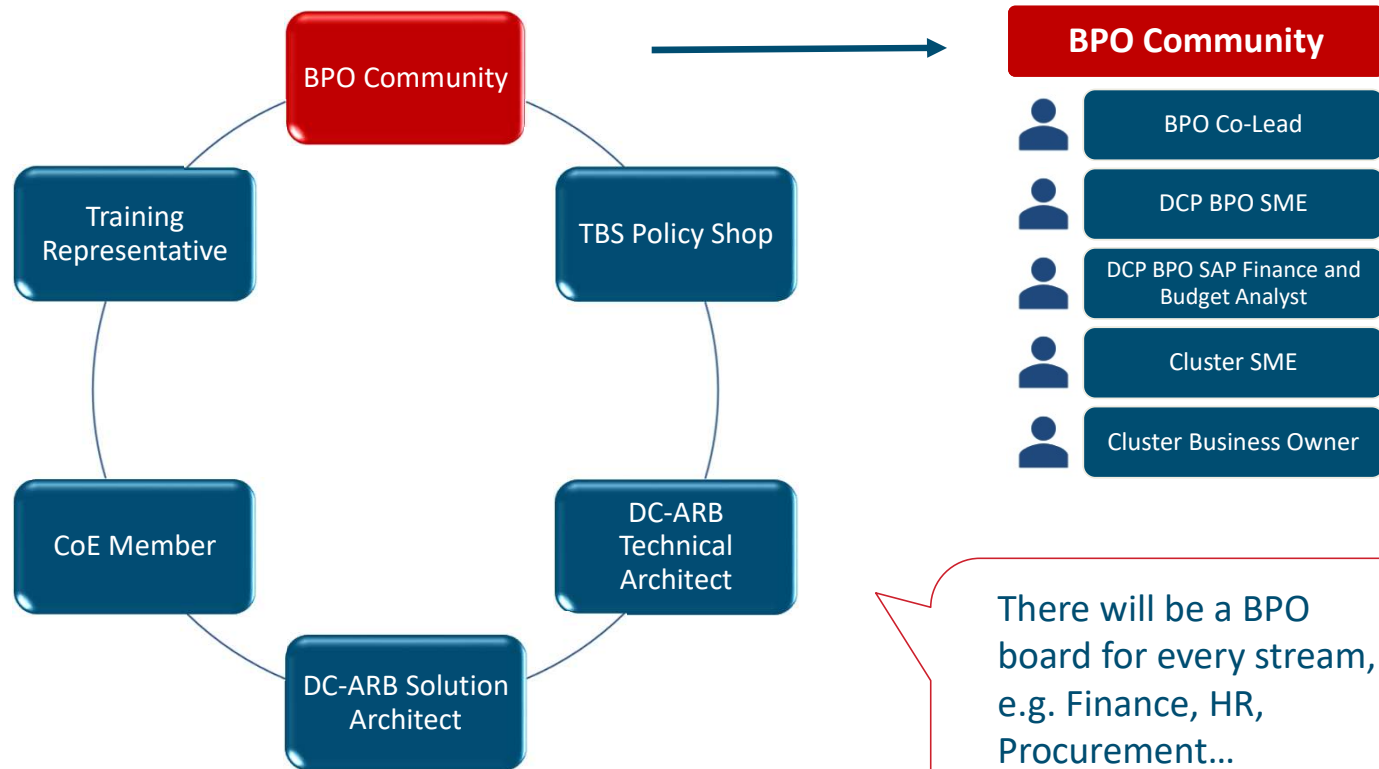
BPO Community

TBS Policy Shop

DC-ARB Technical Architect

DC-ARB Solution Architect

CoE Member

Training Representative

BPO Community

BPO Co-Lead

DCP BPO SME

DCP BPO SAP Finance and Budget Analyst

Cluster SME

Cluster Business Owner

There will be a BPO board for every stream, e.g. Finance, HR, Procurement…